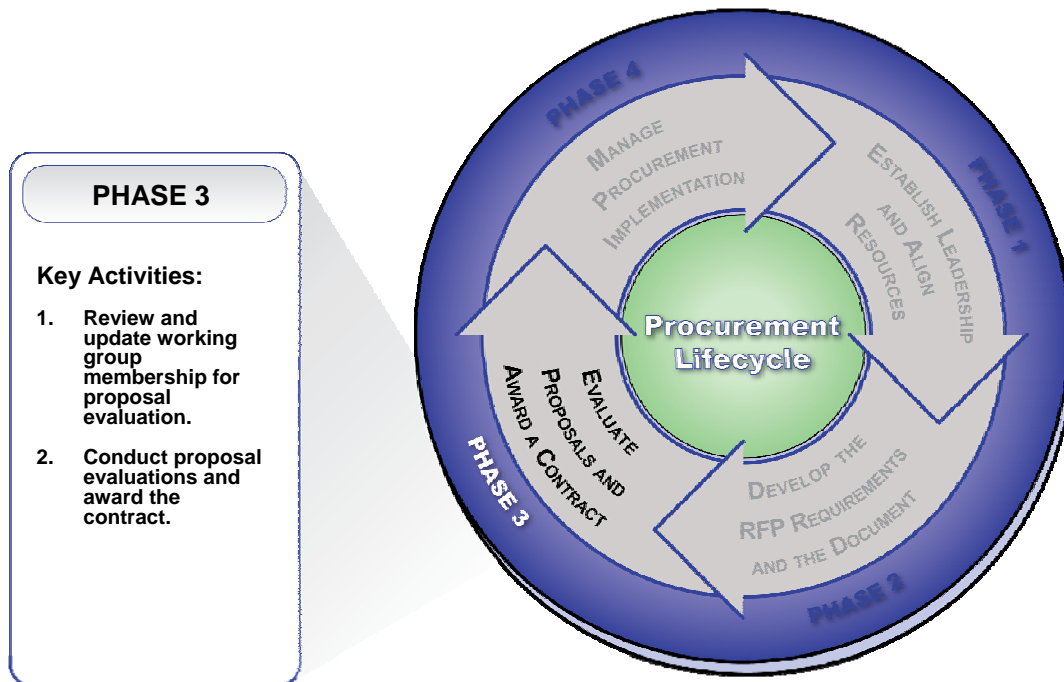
PHASE 3

Key Activities:

1. Review and update working group membership for proposal evaluation.

2. Conduct proposal evaluations and award the contract.

PHASE 4

MANAGE PROCUREMENT IMPLEMENTATION

PHASE 1

ESTABLISH LEADERSHIP AND ALIGN RESOURCES

Procurement Lifecycle

EVALUATE PROPOSALS AND AWARD A CONTRACT

PHASE 3

DEVELOP THE RFP REQUIREMENTS AND THE DOCUMENT

PHASE 2